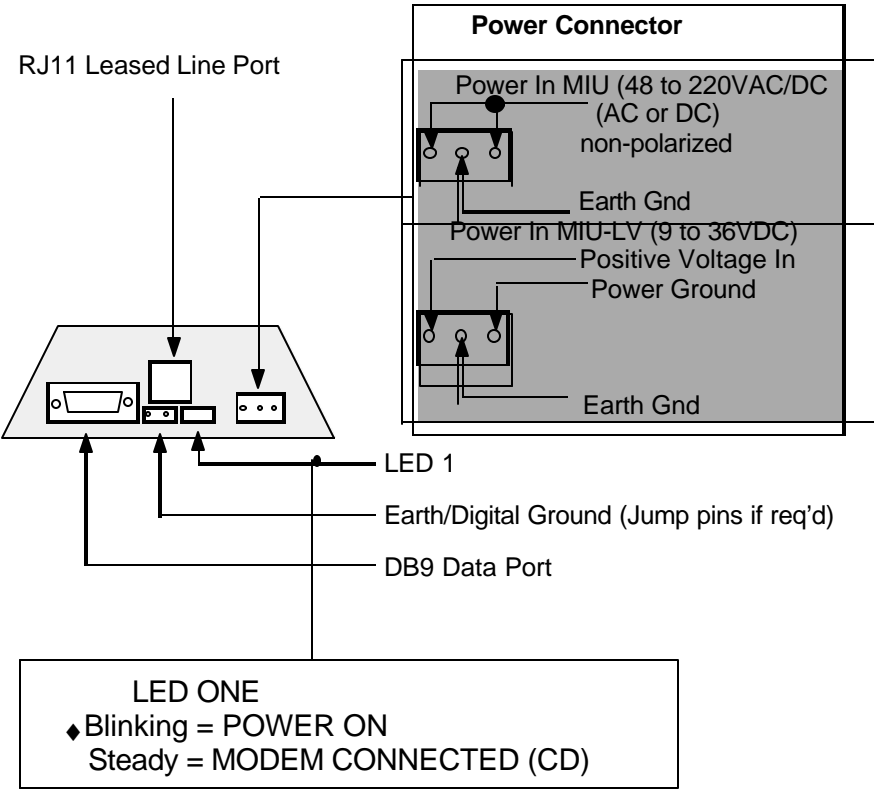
Power Connector

RJ11 Leased Line Port

Power In MIU (48 to 220VAC/DC (AC or DC) non-polarized

Earth Gnd

Power In MIU-LV (9 to 36VDC)

Positive Voltage In

Power Ground

Earth Gnd

LED 1

Earth/Digital Ground (Jump pins if req'd)

DB9 Data Port

LED ONE
◆Blinking = POWER ON
Steady = MODEM CONNECTED (CD)